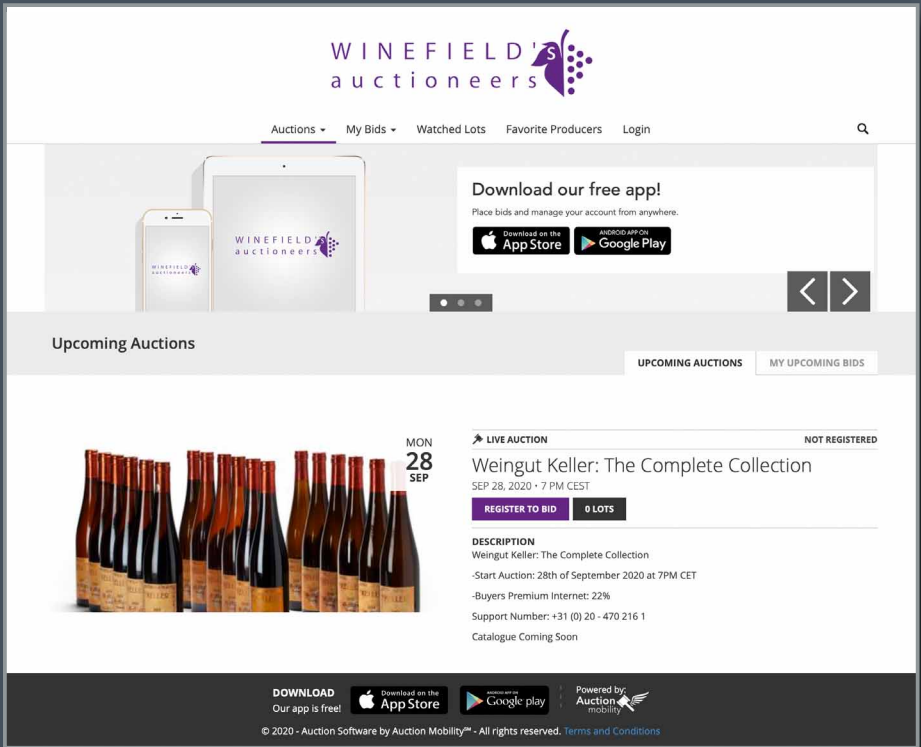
WINEFIELD'S auctioneers

Auctions ▾ My Bids ▾ Watched Lots Favorite Producers Login

WINEFIELD'S auctioneers

WINEFIELD'S auctioneers

Download our free app!

Place bids and manage your account from anywhere.

Download on the App Store

ANDROID APP ON Google Play

Upcoming Auctions

UPCOMING AUCTIONS

MY UPCOMING BIDS

MON 28 SEP

LIVE AUCTION

NOT REGISTERED

Weingut Keller: The Complete Collection

SEP 28, 2020 • 7 PM CEST

REGISTER TO BID

0 LOTS

DESCRIPTION

Weingut Keller: The Complete Collection

-Start Auction: 28th of September 2020 at 7PM CET

-Buyers Premium Internet: 22%

Support Number: +31 (0) 20 - 470 216 1

Catalogue Coming Soon

DOWNLOAD Our app is free!

Download on the App Store

ANDROID APP ON Google play

Powered by: Auction mobility

© 2020 - Auction Software by Auction Mobility℠ - All rights reserved. Terms and Conditions